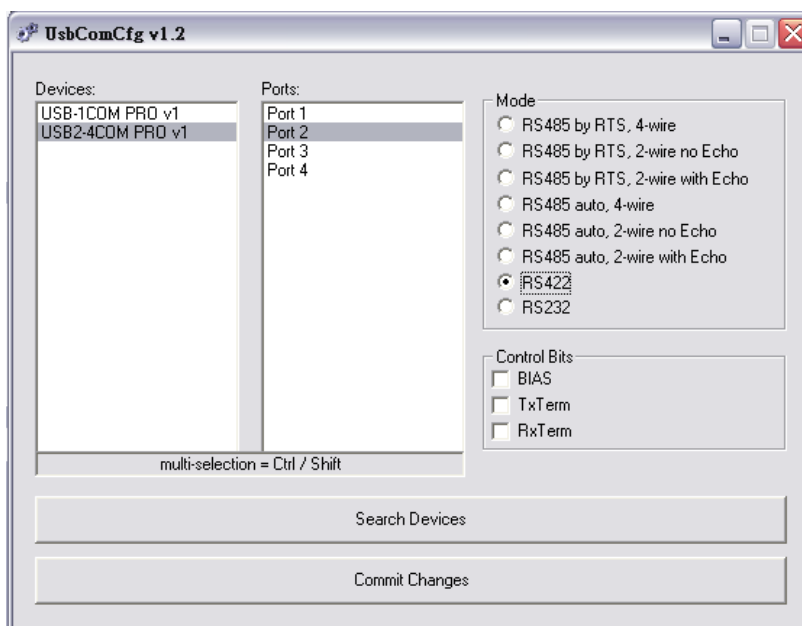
UsbComCfg v1.2

Devices:
USB-1COM PRO v1
USB2-4COM PRO v1

Ports:
Port 1
Port 2
Port 3
Port 4

multi-selection = Ctrl / Shift

Mode
RS485 by RTS, 4-wire
RS485 by RTS, 2-wire no Echo
RS485 by RTS, 2-wire with Echo
RS485 auto, 4-wire
RS485 auto, 2-wire no Echo
RS485 auto, 2-wire with Echo
RS422
RS232

Control Bits
BIAS
TxTerm
RxTerm

Search Devices

Commit Changes